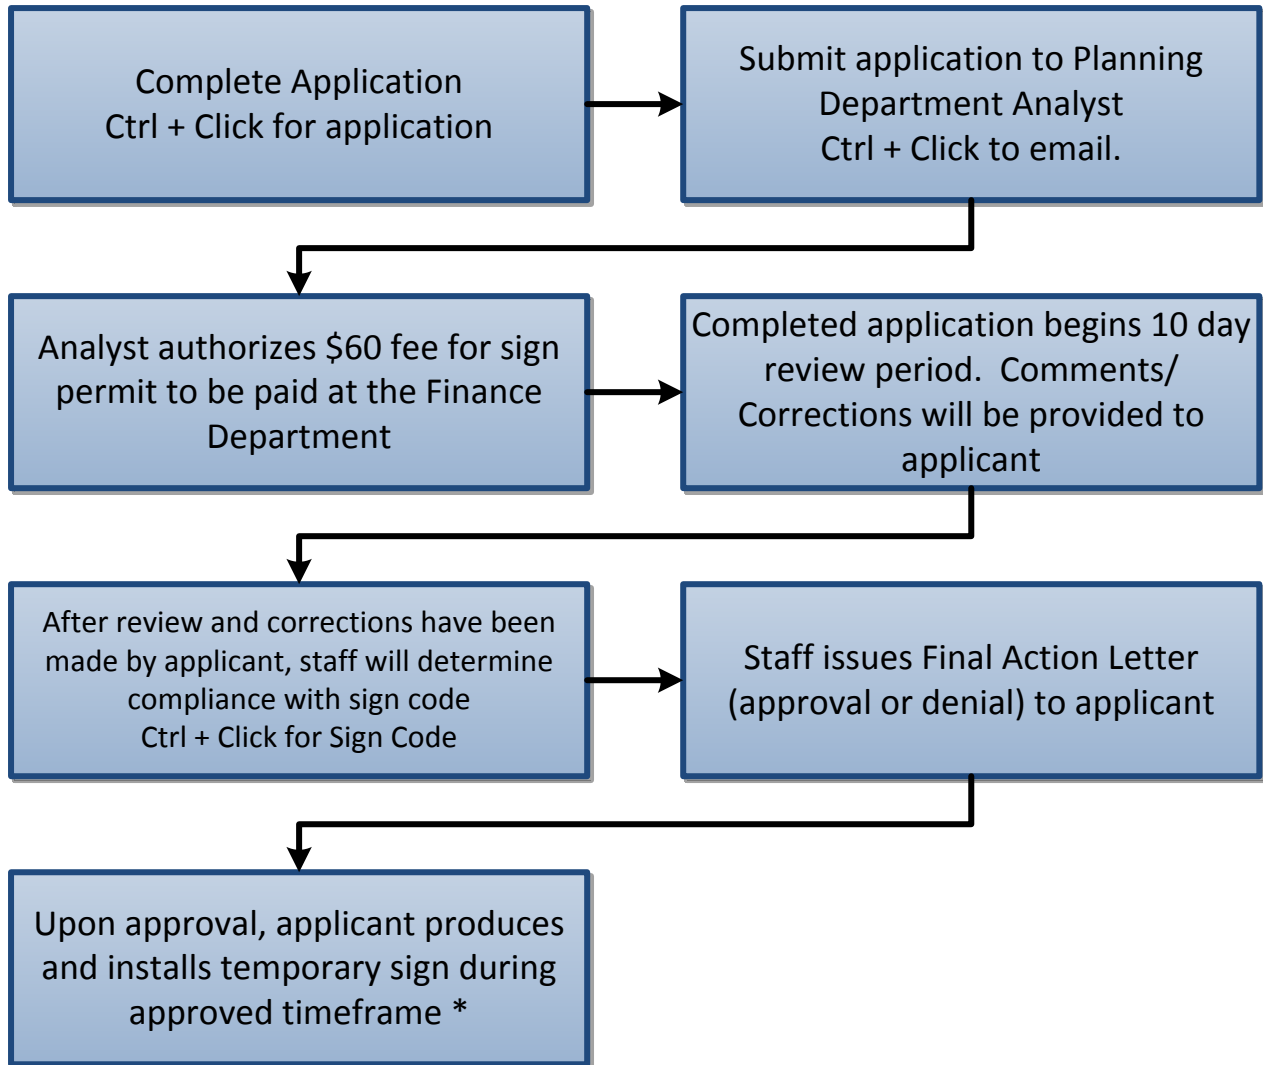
Complete Application
Ctrl + Click for application

Submit application to Planning Department Analyst
Ctrl + Click to email.

Analyst authorizes \$60 fee for sign permit to be paid at the Finance Department

Completed application begins 10 day review period. Comments/ Corrections will be provided to applicant

After review and corrections have been made by applicant, staff will determine compliance with sign code
Ctrl + Click for Sign Code

Staff issues Final Action Letter (approval or denial) to applicant

Upon approval, applicant produces and installs temporary sign during approved timeframe *